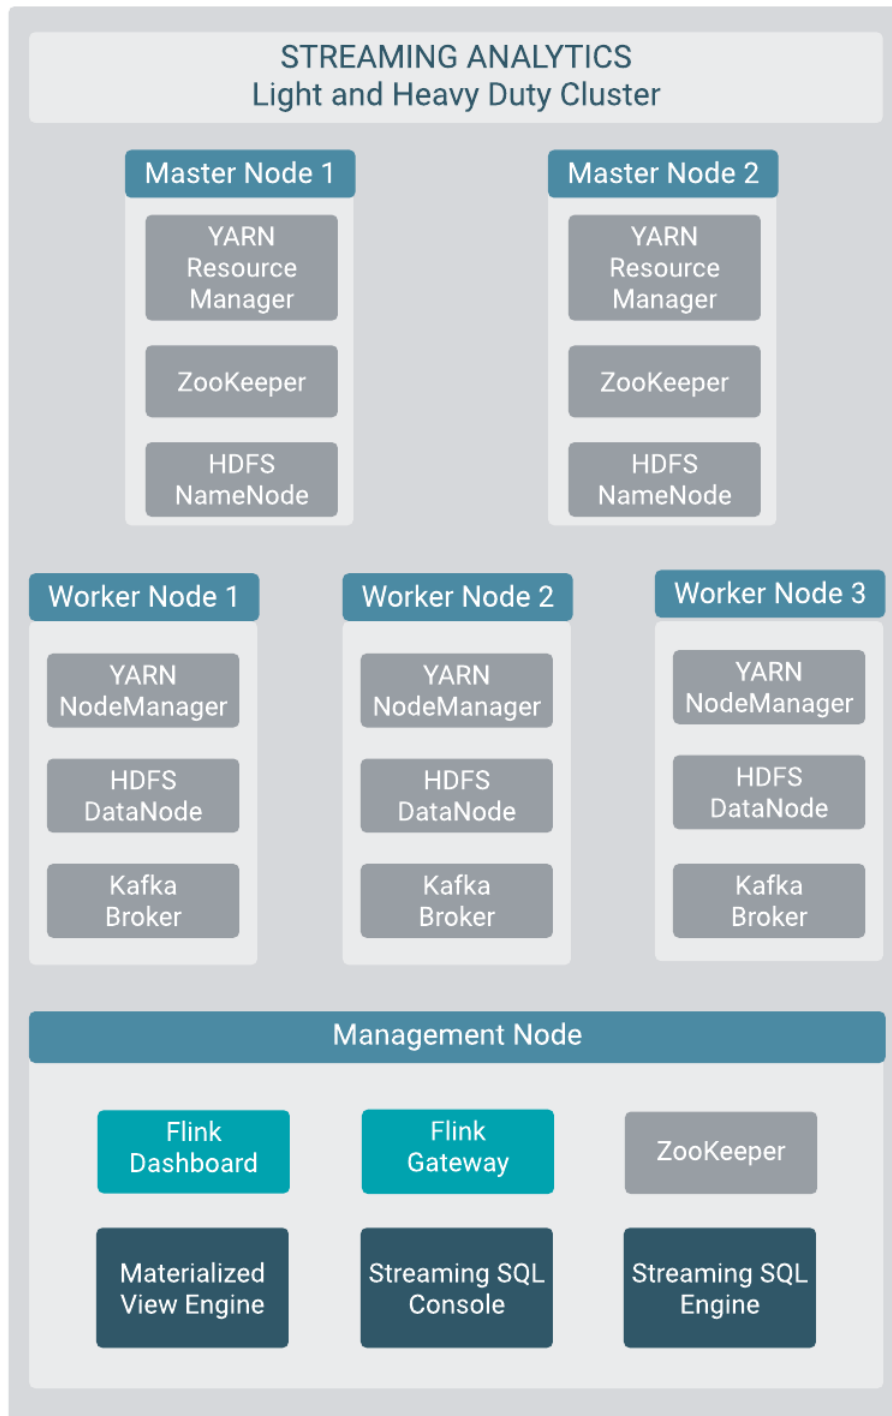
STREAMING ANALYTICS
Light and Heavy Duty Cluster

Master Node 1

YARN Resource Manager

ZooKeeper

HDFS NameNode

Master Node 2

YARN Resource Manager

ZooKeeper

HDFS NameNode

Worker Node 1

YARN NodeManager

HDFS DataNode

Kafka Broker

Worker Node 2

YARN NodeManager

HDFS DataNode

Kafka Broker

Worker Node 3

YARN NodeManager

HDFS DataNode

Kafka Broker

Management Node

Flink Dashboard

Flink Gateway

ZooKeeper

Materialized View Engine

Streaming SQL Console

Streaming SQL Engine